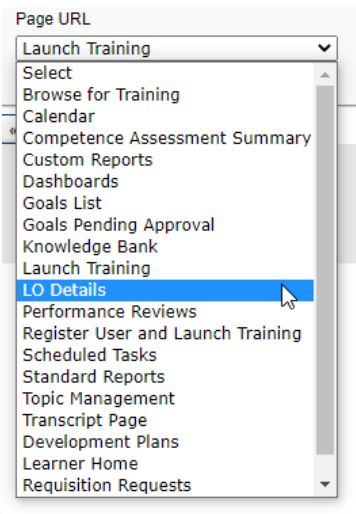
Page URL

Launch Training

Select
Browse for Training
Calendar
Competence Assessment Summary
Custom Reports
Dashboards
Goals List
Goals Pending Approval
Knowledge Bank
Launch Training
LO Details
Performance Reviews
Register User and Launch Training
Scheduled Tasks
Standard Reports
Topic Management
Transcript Page
Development Plans
Learner Home
Requisition Requests